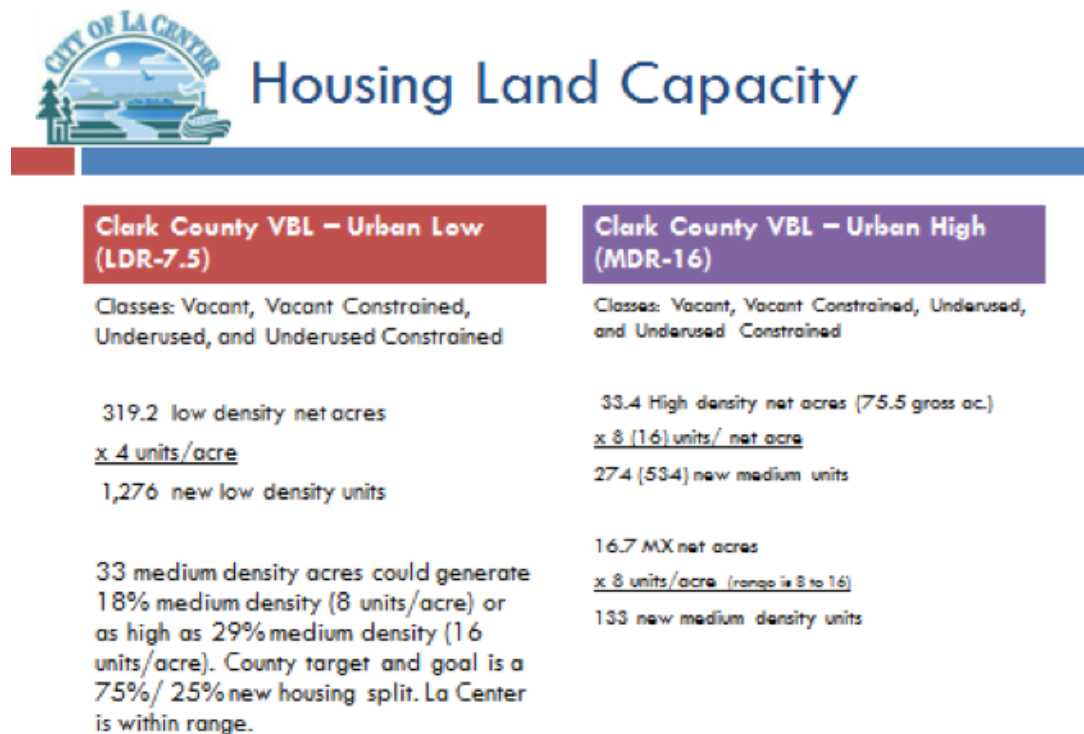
CITY OF LA CENTER

Housing Land Capacity

Clark County VBL – Urban Low (LDR-7.5)

Classes: Vacant, Vacant Constrained, Underused, and Underused Constrained

319.2 low density net acres

x 4 units/acre

1,276 new low density units

33 medium density acres could generate 18% medium density (8 units/acre) or as high as 29% medium density (16 units/acre). County target and goal is a 75%/ 25% new housing split. La Center is within range.

Clark County VBL – Urban High (MDR-16)

Classes: Vacant, Vacant Constrained, Underused, and Underused Constrained

33.4 High density net acres (75.5 gross ac.)

x 8 (16) units/ net acre

274 (534) new medium units

16.7 MX net acres

x 8 units/acre (range is 8 to 16)

133 new medium density units